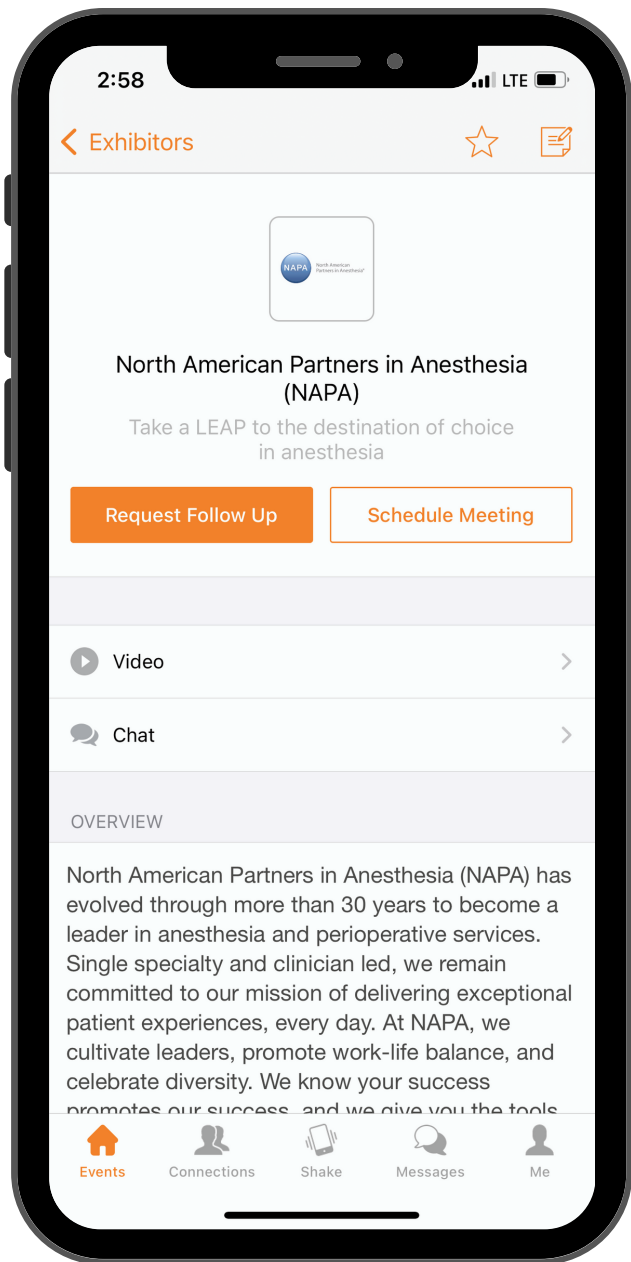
2:58

LTE

< Exhibitors

NAPA North American Partners in Anesthesia

North American Partners in Anesthesia (NAPA)

Take a LEAP to the destination of choice in anesthesia

Request Follow Up

Schedule Meeting

Video

Chat

OVERVIEW

North American Partners in Anesthesia (NAPA) has evolved through more than 30 years to become a leader in anesthesia and perioperative services. Single specialty and clinician led, we remain committed to our mission of delivering exceptional patient experiences, every day. At NAPA, we cultivate leaders, promote work-life balance, and celebrate diversity. We know your success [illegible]

Events

Connections

Shake

Messages

Me